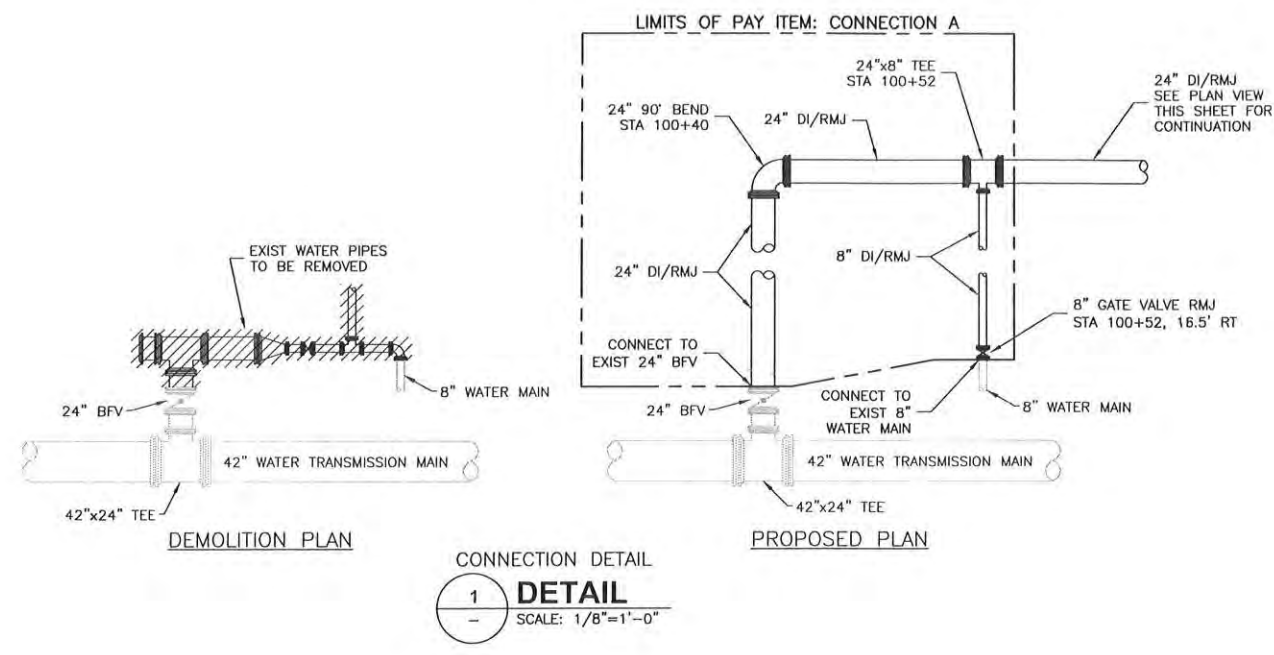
LIMITS OF PAY ITEM: CONNECTION A

24"x8" TEE
STA 100+52

24" DI/RMJ
SEE PLAN VIEW
THIS SHEET FOR
CONTINUATION

24" 90' BEND
STA 100+40

24" DI/RMJ

EXIST WATER PIPES
TO BE REMOVED

24" DI/RMJ

8" DI/RMJ

8" GATE VALVE RMJ
STA 100+52, 16.5' RT

CONNECT TO
EXIST 24" BFV

8" WATER MAIN

24" BFV

24" BFV

CONNECT TO
EXIST 8"
WATER MAIN

8" WATER MAIN

42" WATER TRANSMISSION MAIN

42" WATER TRANSMISSION MAIN

42"x24" TEE

42"x24" TEE

DEMOLITION PLAN

PROPOSED PLAN

CONNECTION DETAIL

1
–
DETAIL
SCALE: 1/8"=1'-0"